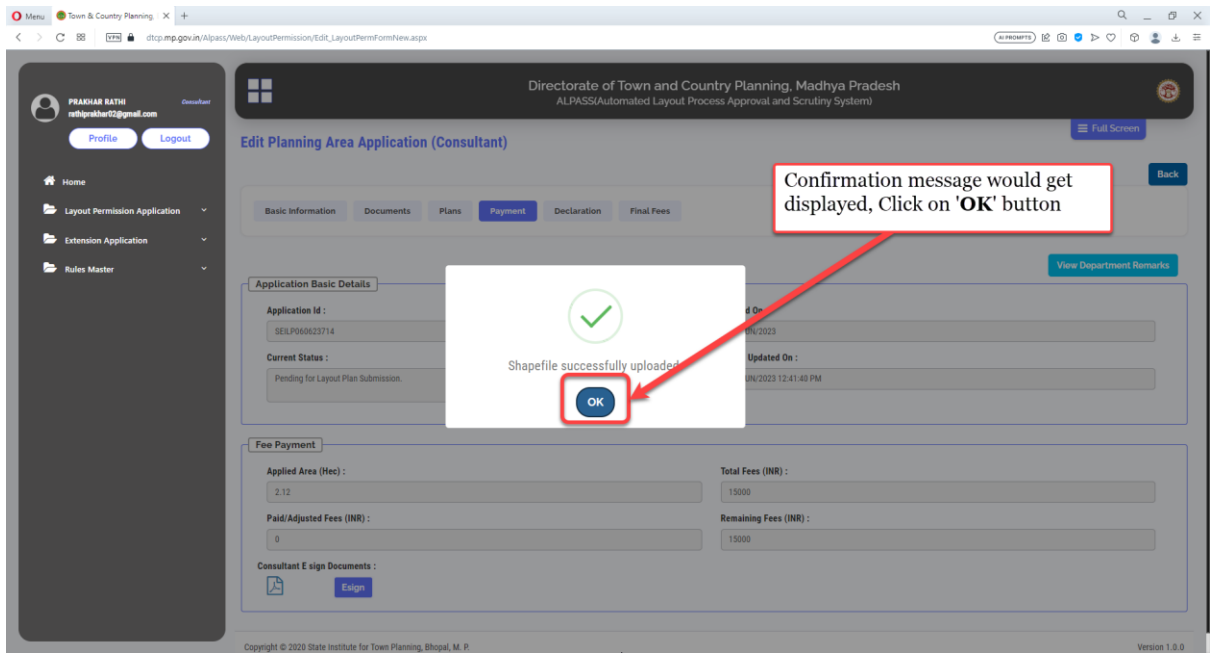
Menu Town & Country Planning

dtcp.mp.gov.in/Alpass/Web/LayoutPermission/Edit_LayoutPermFormNew.aspx

AI PROMPTS

PRAKHAR RATHI
Consultant
rathiprakhar02@gmail.com

Profile Logout

Home
Layout Permission Application
Extension Application
Rules Master

Directorate of Town and Country Planning, Madhya Pradesh
ALPASS(Automated Layout Process Approval and Scrutiny System)

Full Screen

Edit Planning Area Application (Consultant)

Back

Confirmation message would get displayed, Click on '**OK**' button

Basic Information | Documents | Plans | Payment | Declaration | Final Fees

View Department Remarks

Application Basic Details

Application Id :
SEILP060623714

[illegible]d On :
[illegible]UN/2023

Current Status :
Pending for Layout Plan Submission.

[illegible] Updated On :
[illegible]UN/2023 12:41:40 PM

Shapefile successfully uploaded

OK

Fee Payment

Applied Area (Hec) :
2.12

Total Fees (INR) :
15000

Paid/Adjusted Fees (INR) :
0

Remaining Fees (INR) :
15000

Consultant E sign Documents :

Esign

Copyright © 2020 State Institute for Town Planning, Bhopal, M. P.

Version 1.0.0